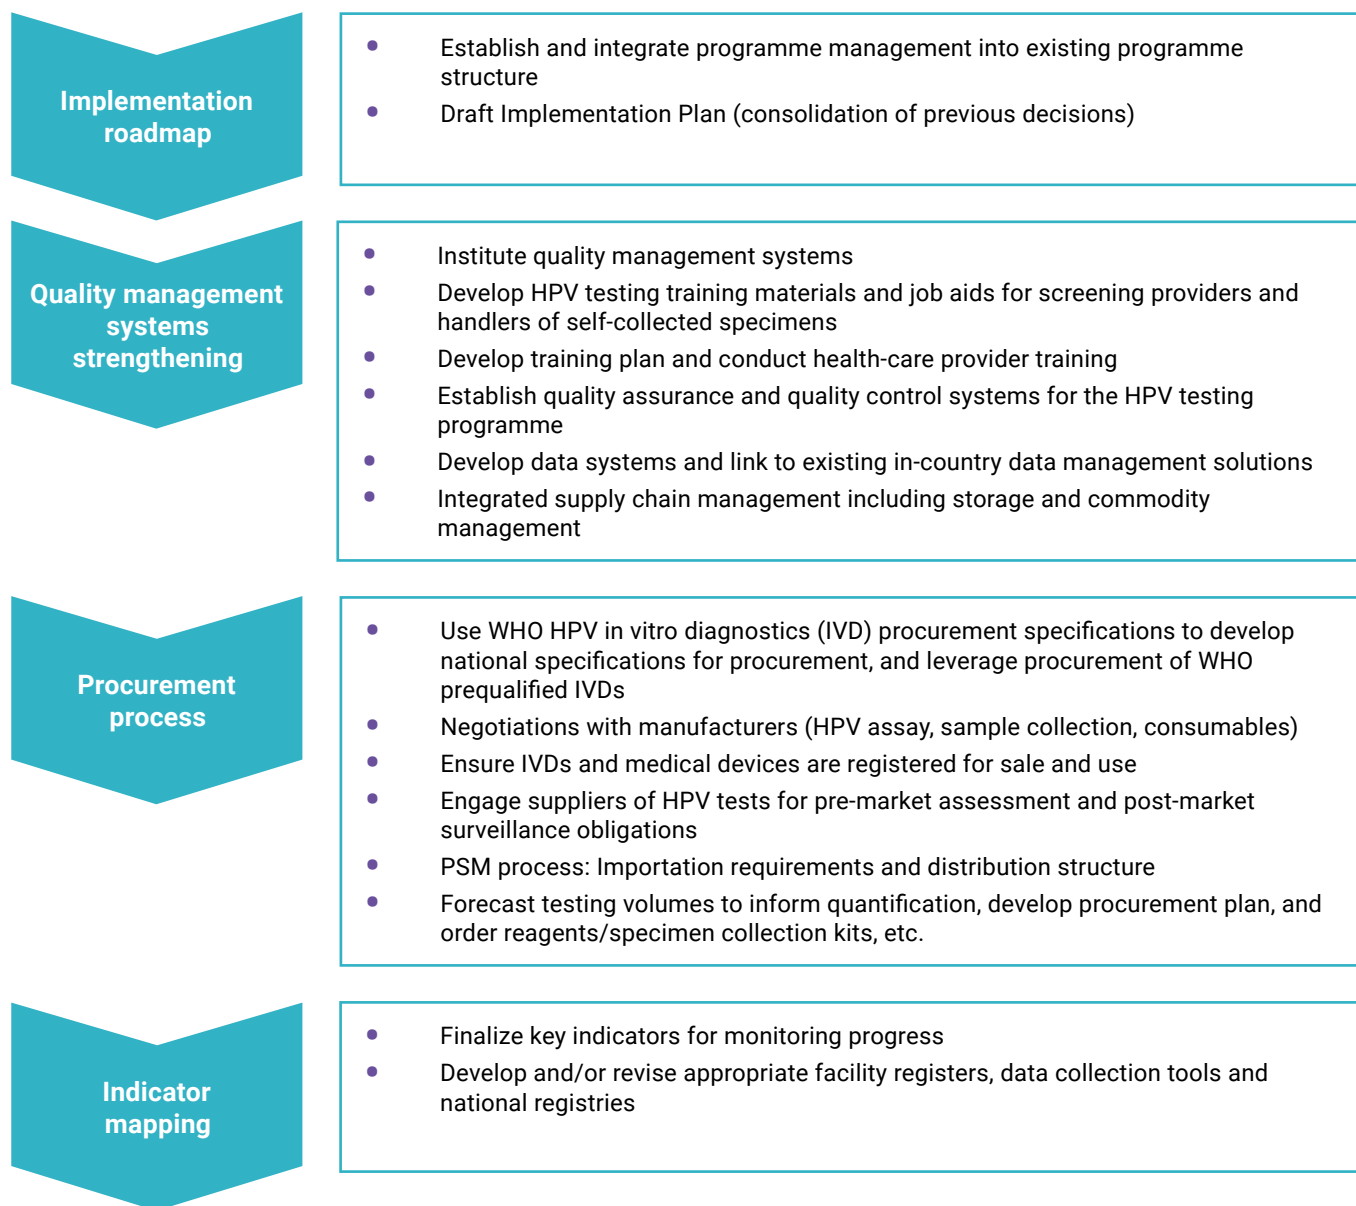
Implementation roadmap

- Establish and integrate programme management into existing programme structure
- Draft Implementation Plan (consolidation of previous decisions)

Quality management systems strengthening

- Institute quality management systems
- Develop HPV testing training materials and job aids for screening providers and handlers of self-collected specimens
- Develop training plan and conduct health-care provider training
- Establish quality assurance and quality control systems for the HPV testing programme
- Develop data systems and link to existing in-country data management solutions
- Integrated supply chain management including storage and commodity management

Procurement process

- Use WHO HPV in vitro diagnostics (IVD) procurement specifications to develop national specifications for procurement, and leverage procurement of WHO prequalified IVDs
- Negotiations with manufacturers (HPV assay, sample collection, consumables)
- Ensure IVDs and medical devices are registered for sale and use
- Engage suppliers of HPV tests for pre-market assessment and post-market surveillance obligations
- PSM process: Importation requirements and distribution structure
- Forecast testing volumes to inform quantification, develop procurement plan, and order reagents/specimen collection kits, etc.

Indicator mapping

- Finalize key indicators for monitoring progress
- Develop and/or revise appropriate facility registers, data collection tools and national registries